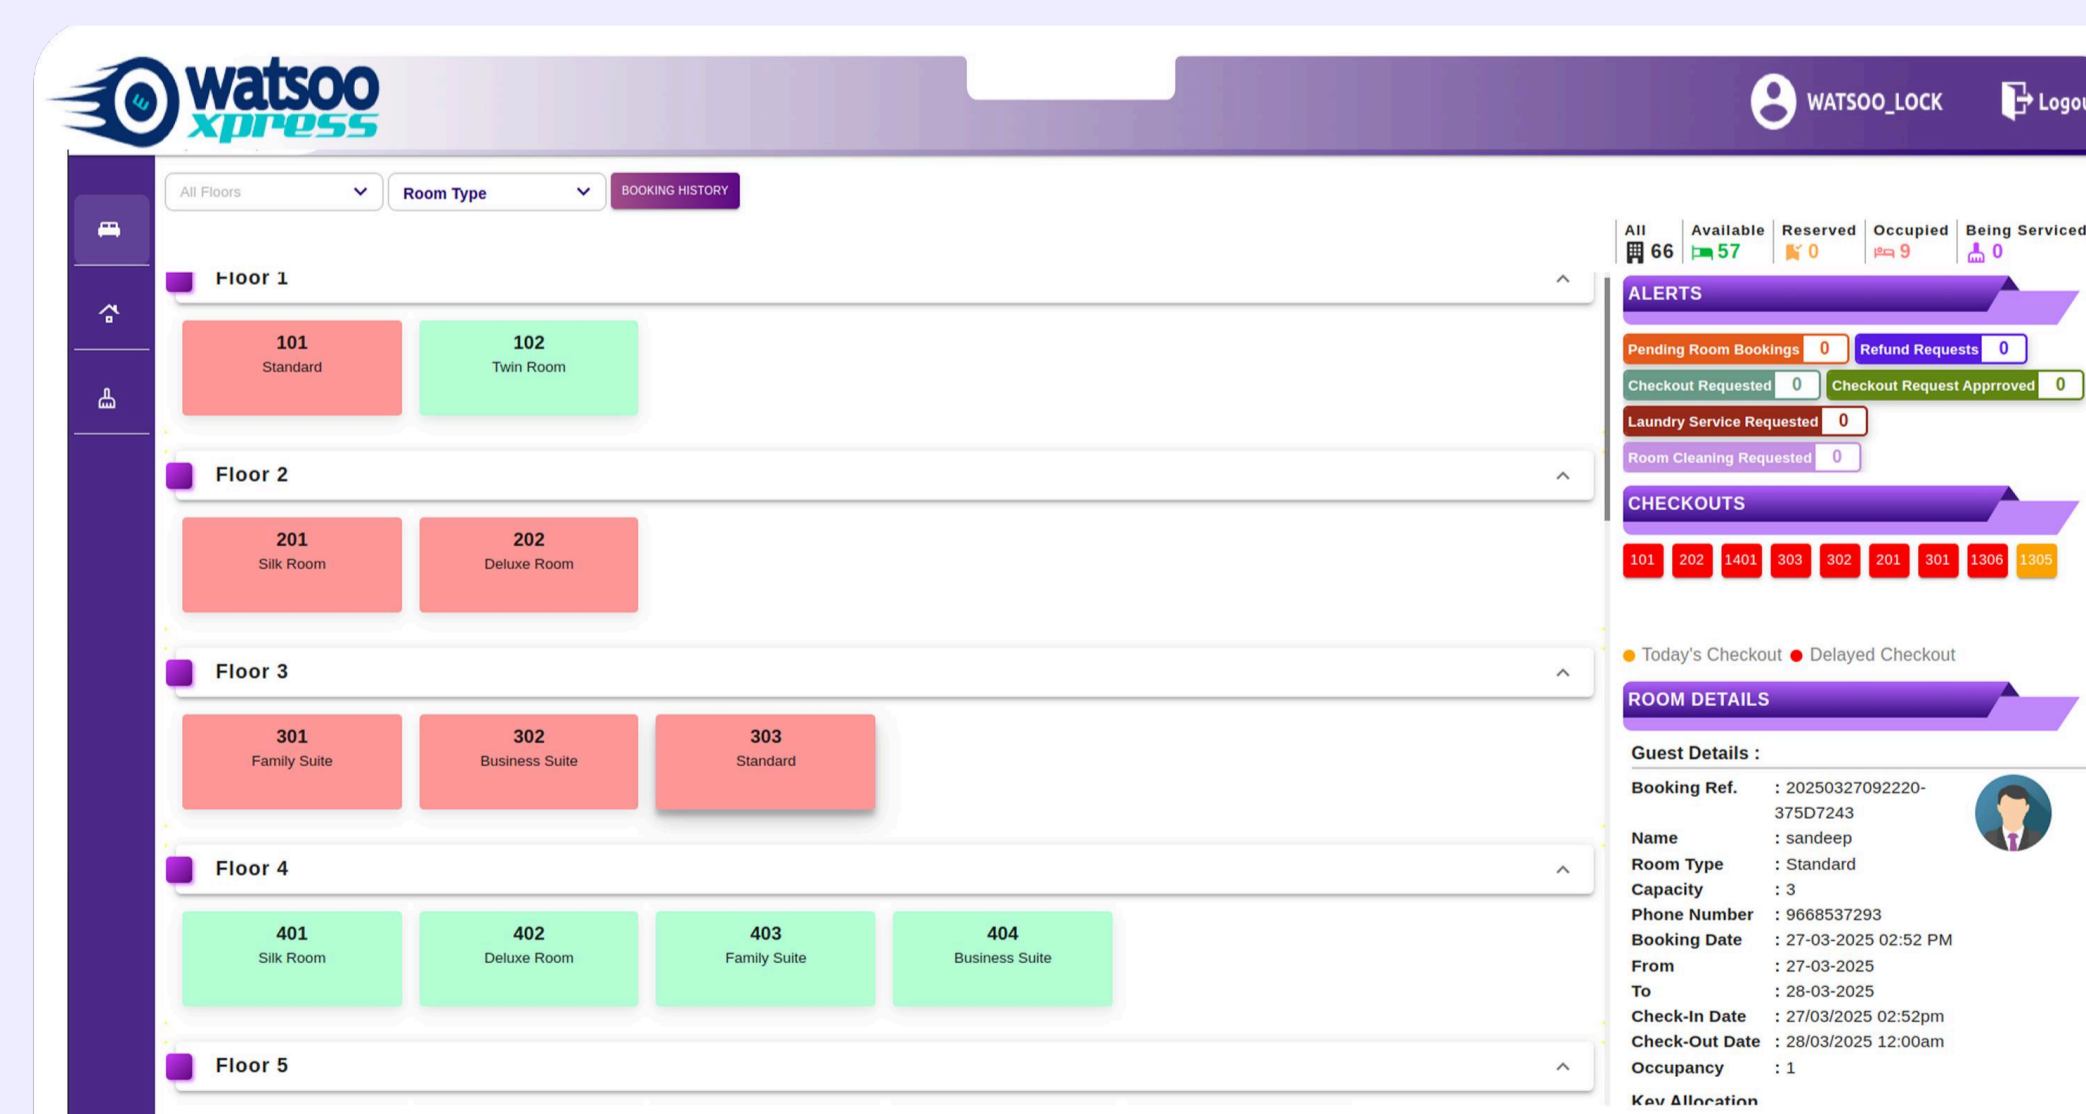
watsoo xpress

WATSOO_LOCK Logou

All Floors
Room Type
BOOKING HISTORY

| All | Available | Reserved | Occupied | Being Serviced |
|---|---|---|---|---|
| 66 | 57 | 0 | 9 | 0 |

Floor 1

101
Standard

102
Twin Room

Floor 2

201
Silk Room

202
Deluxe Room

Floor 3

301
Family Suite

302
Business Suite

303
Standard

Floor 4

401
Silk Room

402
Deluxe Room

403
Family Suite

404
Business Suite

Floor 5

ALERTS

Pending Room Bookings 0
Refund Requests 0
Checkout Requested 0
Checkout Request Apprroved 0
Laundry Service Requested 0
Room Cleaning Requested 0

CHECKOUTS

101 202 1401 303 302 201 301 1306 1305

Today's Checkout Delayed Checkout

ROOM DETAILS

Guest Details :

Booking Ref. : 20250327092220-375D7243
Name : sandeep
Room Type : Standard
Capacity : 3
Phone Number : 9668537293
Booking Date : 27-03-2025 02:52 PM
From : 27-03-2025
To : 28-03-2025
Check-In Date : 27/03/2025 02:52pm
Check-Out Date : 28/03/2025 12:00am
Occupancy : 1

Key Allocation